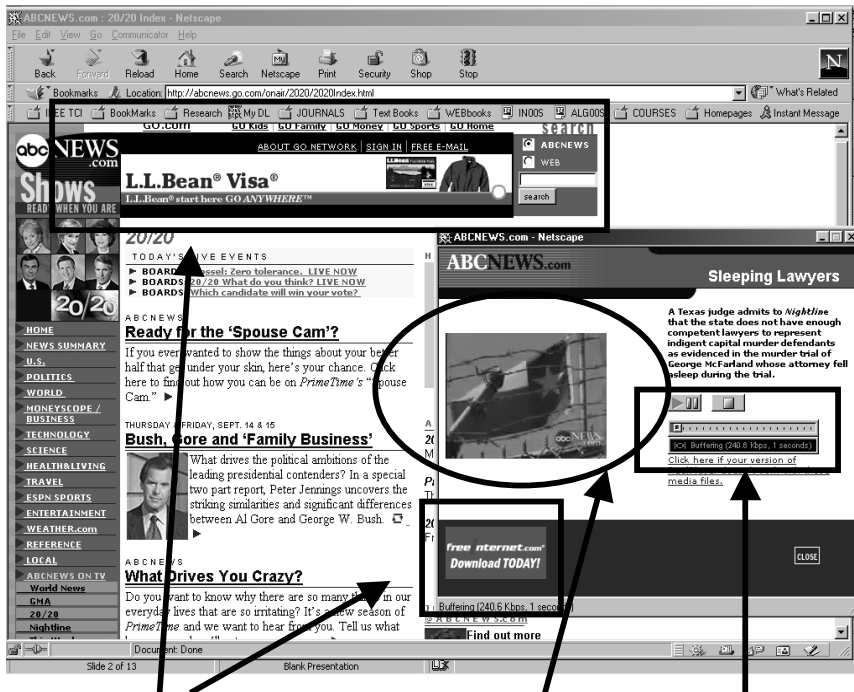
ABCNEWS.com : 20/20 Index - Netscape

File Edit View Go Communicator Help

Back Forward Reload Home Search Netscape Print Security Shop Stop

Bookmarks Location: http://abcnews.go.com/onair/2020/2020index.html

What's Related

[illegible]EE TCI BookMarks Research My DL JOURNALS Text Books WEBbooks IN00S ALG00S COURSES Homepages Instant Message

GO.com GO Kids | GO Family | GO Money | GO Sports | GO Home

search

ABOUT GO NETWORK | SIGN IN | FREE E-MAIL

ABCNEWS

WEB

search

L.L.Bean® Visa®

L.L.Bean® start here GO ANYWHERE™

abc NEWS .com

Shows

READ WHEN YOU ARE

20/20

20/20

TODAY'S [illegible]VE EVENTS

▶ BOARD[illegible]sel: Zero tolerance. LIVE NOW

▶ BOARD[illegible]20/20 What do you think? LIVE NOW

▶ BOARDS Which candidate will win your vote?

HOME

NEWS SUMMARY

U.S.

POLITICS

WORLD

MONEYSCOPE / BUSINESS

TECHNOLOGY

SCIENCE

HEALTH&LIVING

TRAVEL

ESPN SPORTS

ENTERTAINMENT

WEATHER.com

REFERENCE

LOCAL

ABCNEWS ON TV

World News

GMA

20/20

Nightline

ABCNEWS

Ready for the 'Spouse Cam'?

If you ever wanted to show the things about your be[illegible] half that ge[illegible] under your skin, here's your chance. C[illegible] here to fin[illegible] out how you can be on PrimeTime's "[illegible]pouse Cam." ▶

THURSDAY & FRIDAY, SEPT. 14 & 15

Bush, Gore and 'Family Business'

What drives the political ambitions of the leading presidential contenders? In a special two part report, Peter Jennings uncovers the striking similarities and significant differences between Al Gore and George W. Bush. ▶

ABCNEWS

What Drives You Crazy?

Do you want to know why there are so many th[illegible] our everyday lives that are so irritating? It's a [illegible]ew season of PrimeTime and we want to hear from you. Tell us what

ABCNEWS.com - Netscape

ABCNEWS.com

Sleeping Lawyers

A Texas judge admits to Nightline that the state does not have enough competent lawyers to represent indigent capital murder defendants as evidenced in the murder trial of George McFarland whose attorney fell asleep during the trial.

Buffering (240.6 Kbps, 1 seconds)

Click here if your version of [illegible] media files.

free nternet.com Download TODAY!

CLOSE

Buffering (240.6 Kbps, 1 seco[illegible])

@ABCNEWS.com

Find out more

Document: Done

Slide 2 of 13

Blank Presentation